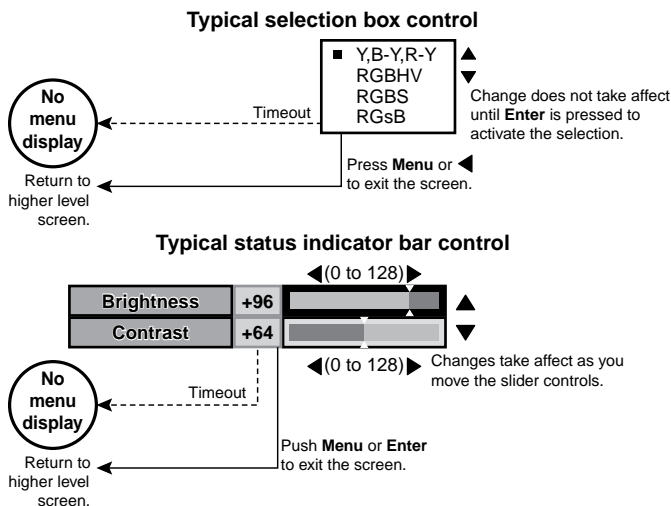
**Typical selection box control**

■ Y,B-Y,R-Y
RGBHV
RGBS
RGsB

▲
▼

Change does not take affect until **Enter** is pressed to activate the selection.

No menu display

Timeout

Press **Menu** or ◀ to exit the screen.

Return to higher level screen.

**Typical status indicator bar control**

◀(0 to 128)▶

| Brightness | +96 |
|---|---|
| Contrast | +64 |

▲
▼

◀(0 to 128)▶

Changes take affect as you move the slider controls.

No menu display

Timeout

Push **Menu** or **Enter** to exit the screen.

Return to higher level screen.